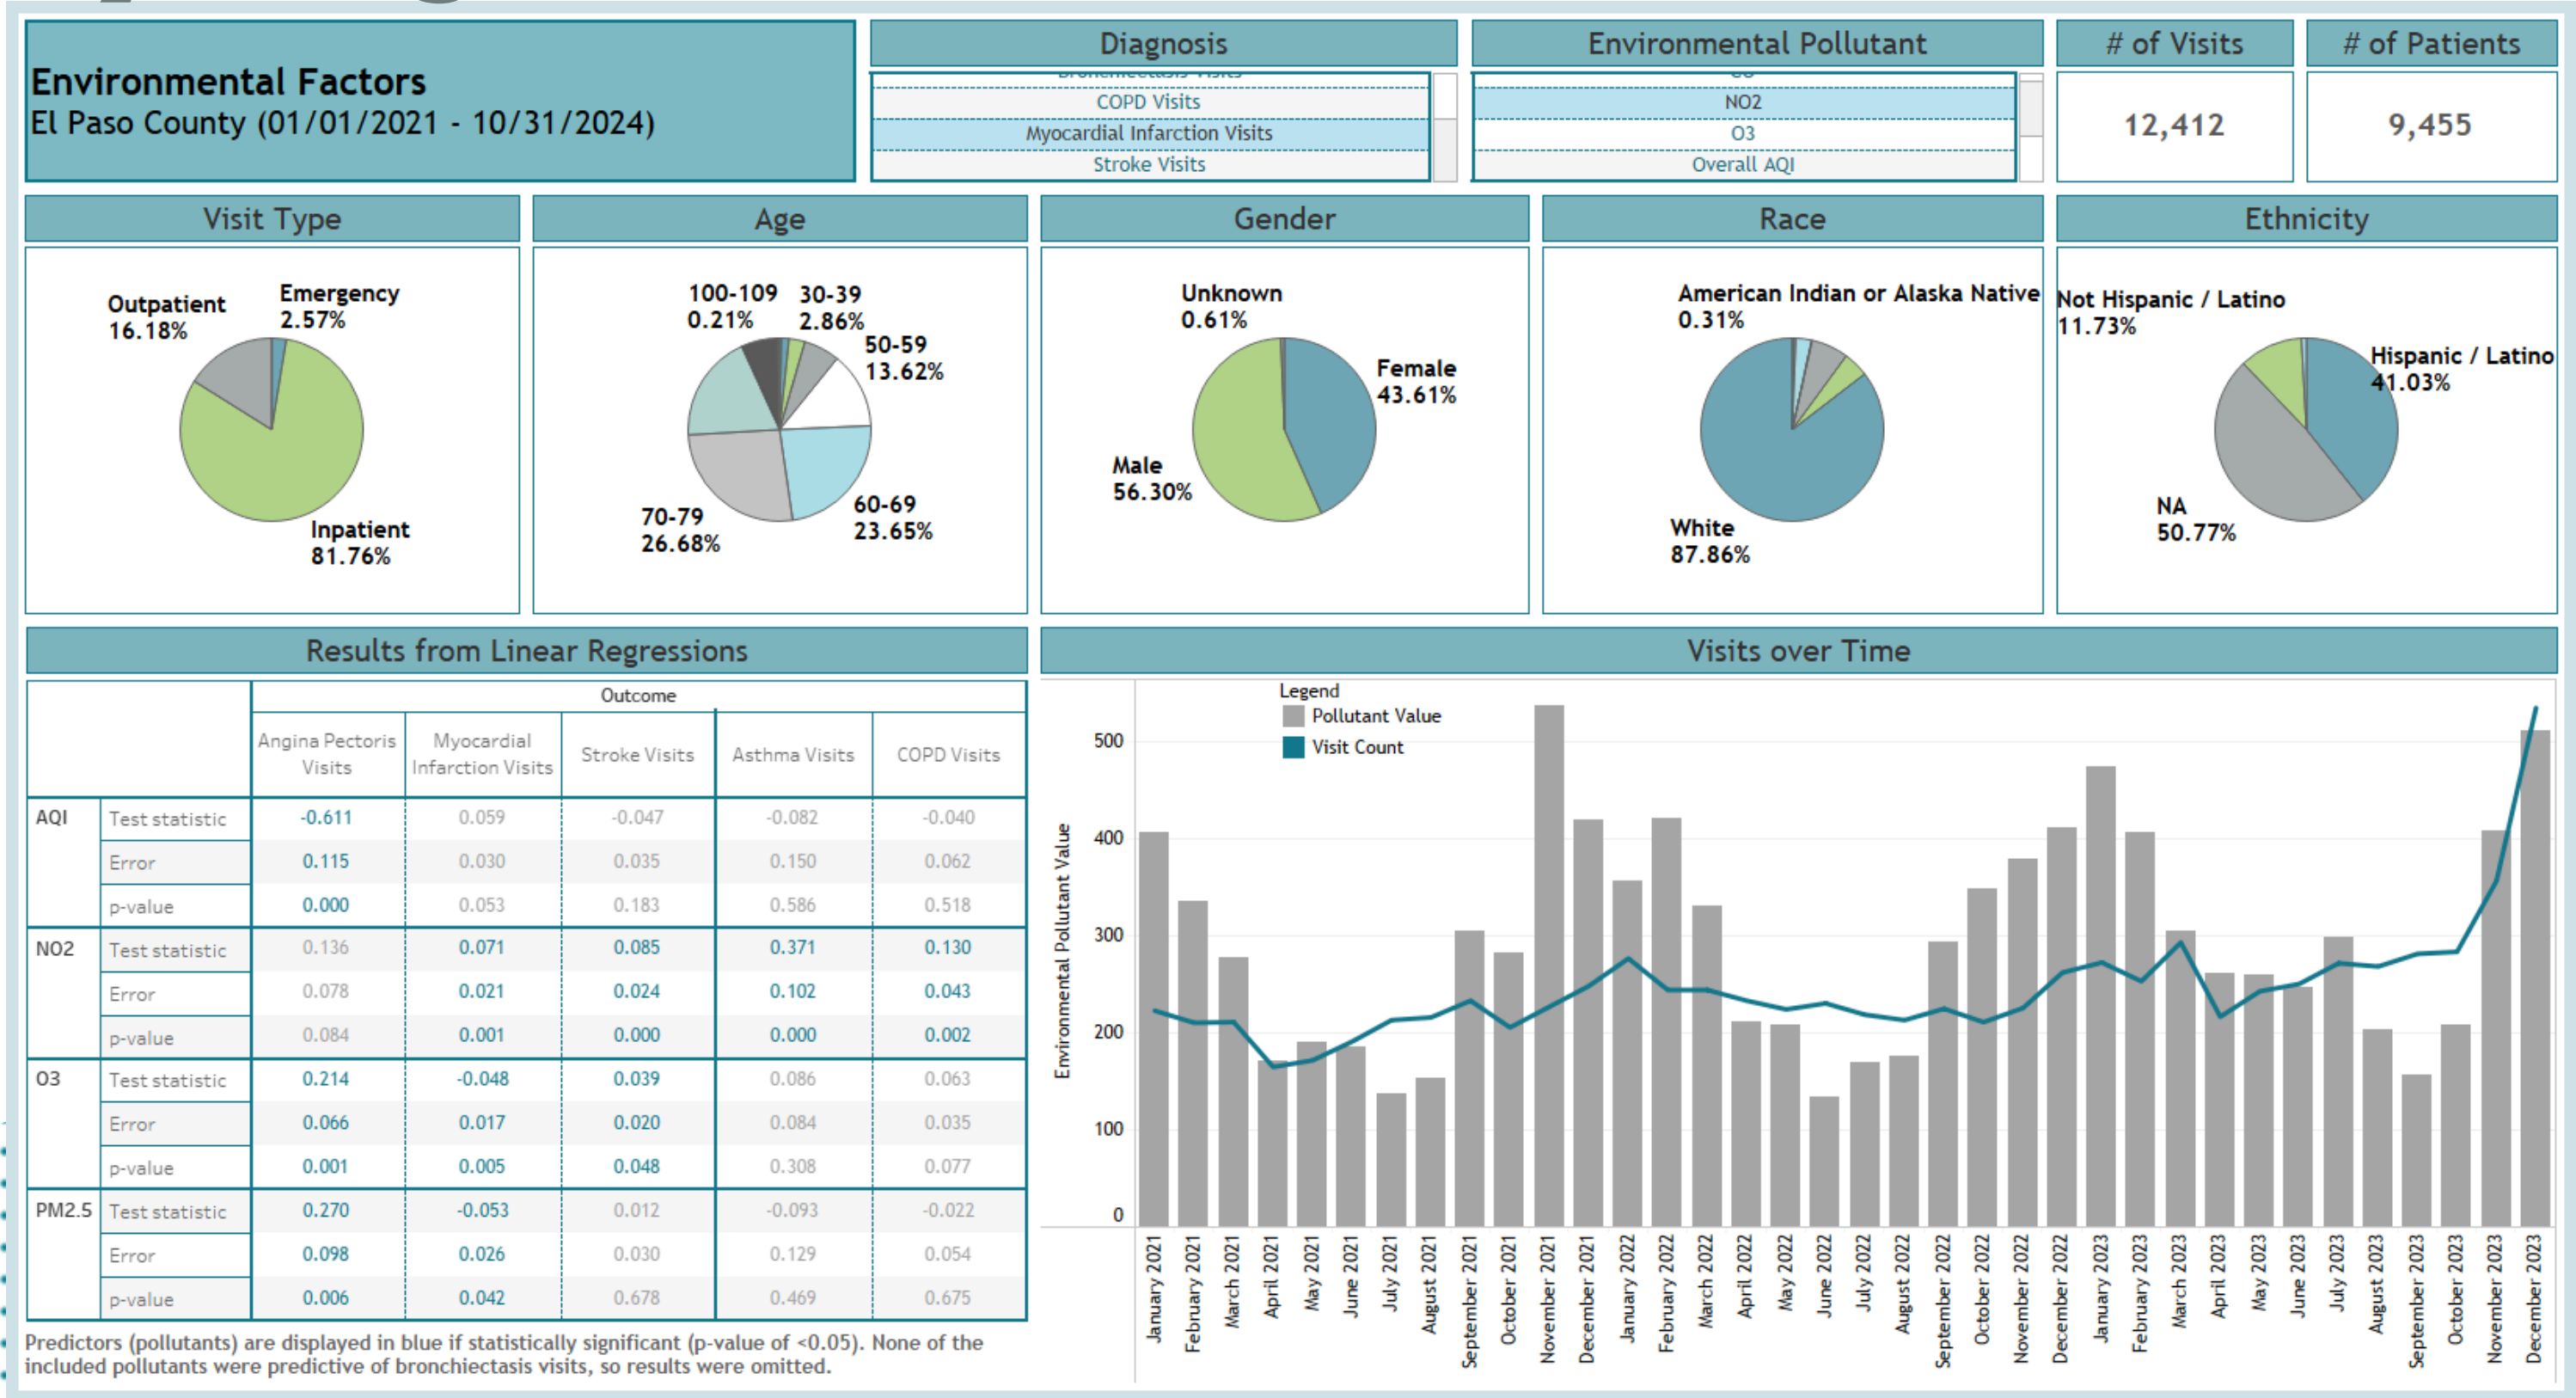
Environmental Factors
El Paso County (01/01/2021 - 10/31/2024)

Diagnosis
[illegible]
COPD Visits
Myocardial Infarction Visits
Stroke Visits

Environmental Pollutant
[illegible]
NO2
O3
Overall AQI

# of Visits
12,412

# of Patients
9,455

Visit Type
Outpatient 16.18%
Emergency 2.57%
Inpatient 81.76%

Age
100-109 0.21%
30-39 2.86%
50-59 13.62%
60-69 23.65%
70-79 26.68%

Gender
Unknown 0.61%
Female 43.61%
Male 56.30%

Race
American Indian or Alaska Native 0.31%
White 87.86%

Ethnicity
Not Hispanic / Latino 11.73%
Hispanic / Latino 41.03%
NA 50.77%

Results from Linear Regressions

| | | Angina Pectoris Visits | Myocardial Infarction Visits | Stroke Visits | Asthma Visits | COPD Visits |
|---|---|---|---|---|---|---|
| AQI | Test statistic | -0.611 | 0.059 | -0.047 | -0.082 | -0.040 |
| | Error | 0.115 | 0.030 | 0.035 | 0.150 | 0.062 |
| | p-value | 0.000 | 0.053 | 0.183 | 0.586 | 0.518 |
| NO2 | Test statistic | 0.136 | 0.071 | 0.085 | 0.371 | 0.130 |
| | Error | 0.078 | 0.021 | 0.024 | 0.102 | 0.043 |
| | p-value | 0.084 | 0.001 | 0.000 | 0.000 | 0.002 |
| O3 | Test statistic | 0.214 | -0.048 | 0.039 | 0.086 | 0.063 |
| | Error | 0.066 | 0.017 | 0.020 | 0.084 | 0.035 |
| | p-value | 0.001 | 0.005 | 0.048 | 0.308 | 0.077 |
| PM2.5 | Test statistic | 0.270 | -0.053 | 0.012 | -0.093 | -0.022 |
| | Error | 0.098 | 0.026 | 0.030 | 0.129 | 0.054 |
| | p-value | 0.006 | 0.042 | 0.678 | 0.469 | 0.675 |

Outcome

Predictors (pollutants) are displayed in blue if statistically significant (p-value of <0.05). None of the included pollutants were predictive of bronchiectasis visits, so results were omitted.

Visits over Time
Legend
Pollutant Value
Visit Count
Environmental Pollutant Value
500
400
300
200
100
0
January 2021, February 2021, March 2021, April 2021, May 2021, June 2021, July 2021, August 2021, September 2021, October 2021, November 2021, December 2021, January 2022, February 2022, March 2022, April 2022, May 2022, June 2022, July 2022, August 2022, September 2022, October 2022, November 2022, December 2022, January 2023, February 2023, March 2023, April 2023, May 2023, June 2023, July 2023, August 2023, September 2023, October 2023, November 2023, December 2023